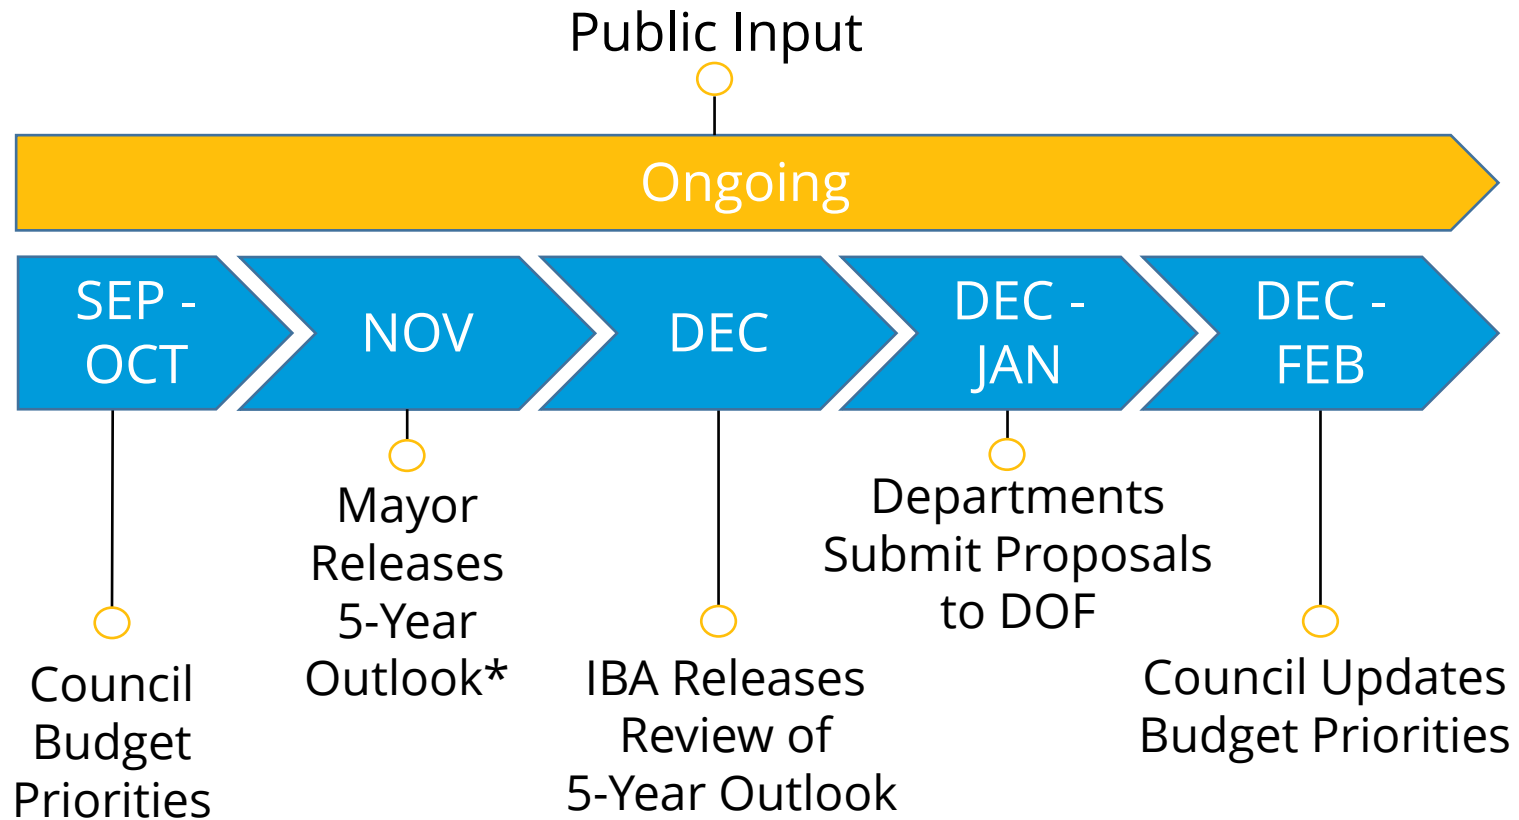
Public Input

Ongoing

SEP - OCT

NOV

DEC

DEC - JAN

DEC - FEB

Council Budget Priorities

Mayor Releases 5-Year Outlook*

IBA Releases Review of 5-Year Outlook

Departments Submit Proposals to DOF

Council Updates Budget Priorities